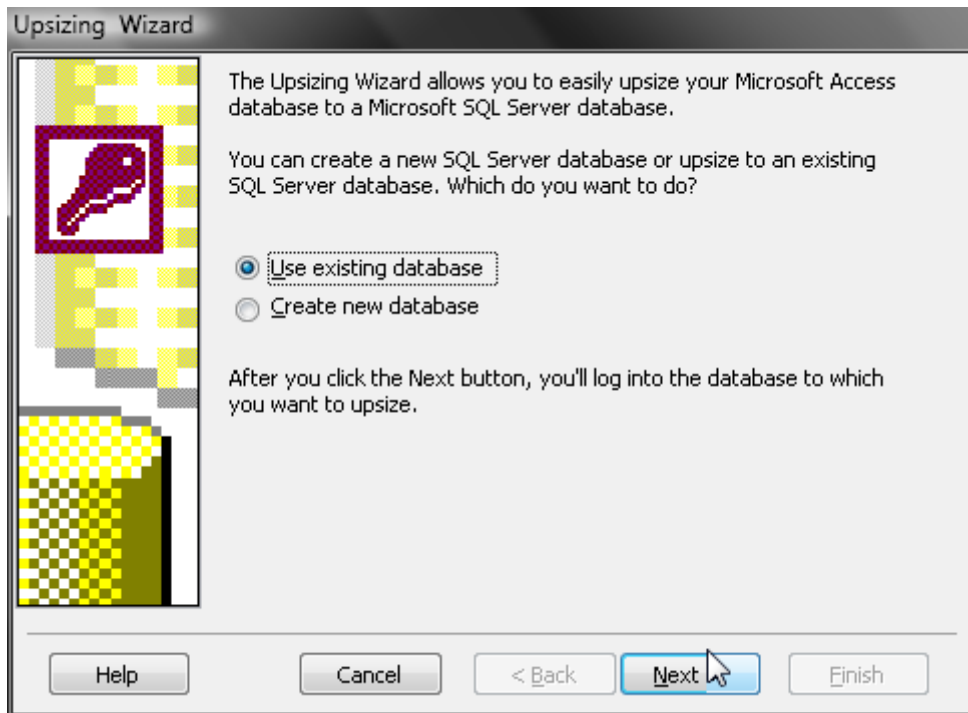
Upsizing Wizard

The Upsizing Wizard allows you to easily upsize your Microsoft Access database to a Microsoft SQL Server database.

You can create a new SQL Server database or upsize to an existing SQL Server database. Which do you want to do?

Use existing database
Create new database

After you click the Next button, you'll log into the database to which you want to upsize.

Help
Cancel
< Back
Next >
Finish